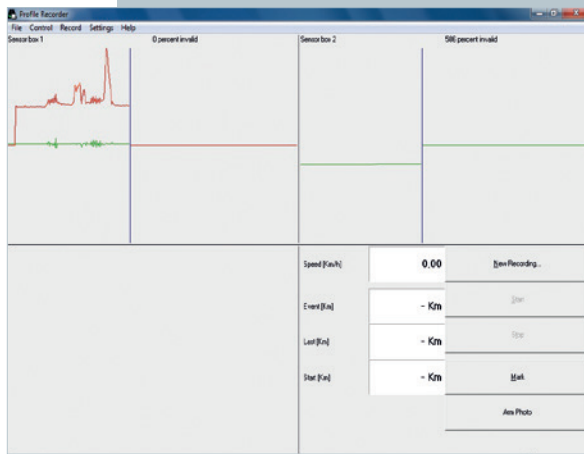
Profile Recorder

File Control Record Settings Help

Sensor box 1

0 percent invalid

Sensor box 2

586 percent invalid

Speed [Km/h]

0,00

New Recording...

Start

Event [Km]

- Km

Stop

Last [Km]

- Km

Start [Km]

- Km

Mark

Area Photo